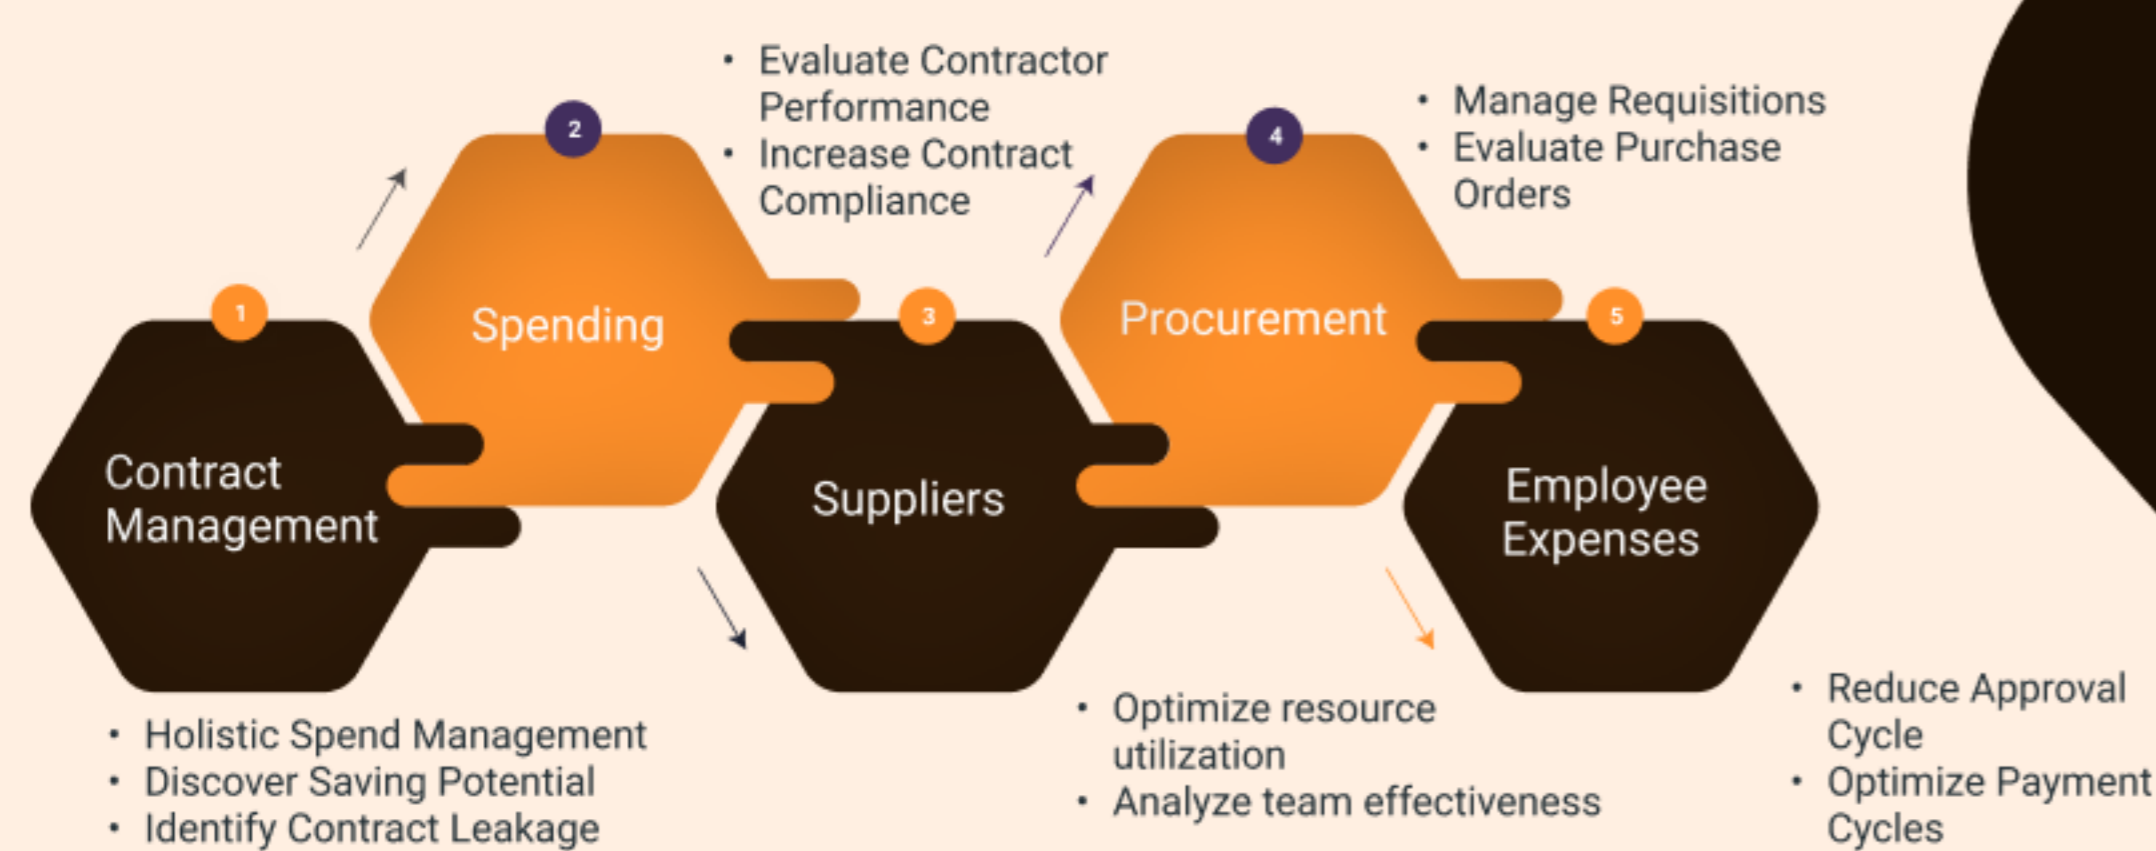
1
Contract Management

- Holistic Spend Management
- Discover Saving Potential
- Identify Contract Leakage

2
Spending

- Evaluate Contractor Performance
- Increase Contract Compliance

3
Suppliers

- Optimize resource utilization
- Analyze team effectiveness

4
Procurement

- Manage Requisitions
- Evaluate Purchase Orders

5
Employee Expenses

- Reduce Approval Cycle
- Optimize Payment Cycles